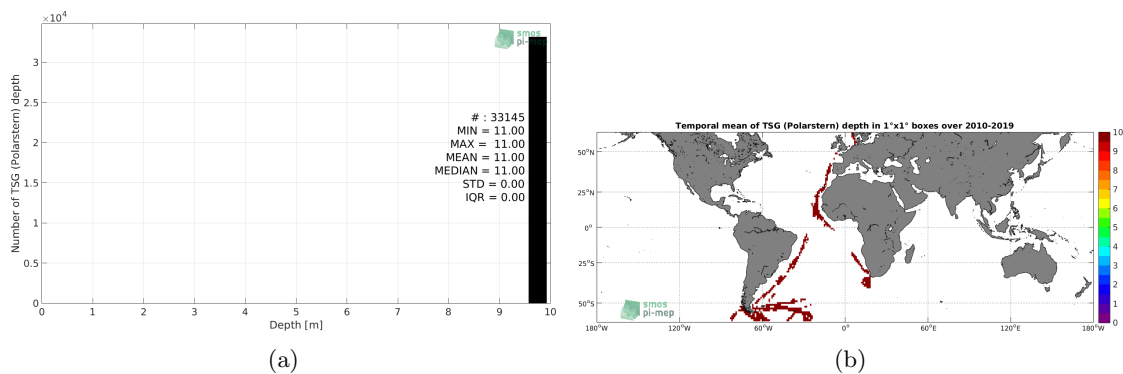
$\times 10^4$

smos
pi-mep

Number of TSG (Polarstern) depth

# : 33145
MIN = 11.00
MAX = 11.00
MEAN = 11.00
MEDIAN = 11.00
STD = 0.00
IQR = 0.00

3
2.5
2
1.5
1
0.5
0

0 1 2 3 4 5 6 7 8 9 10

Depth [m]

(a)

Temporal mean of TSG (Polarstern) depth in 1°x1° boxes over 2010-2019

50°N
25°N
0°
25°S
50°S

180°W 120°W 60°W 0° 60°E 120°E 180°W

smos
pi-mep

10
9
8
7
6
5
4
3
2
1
0

(b)